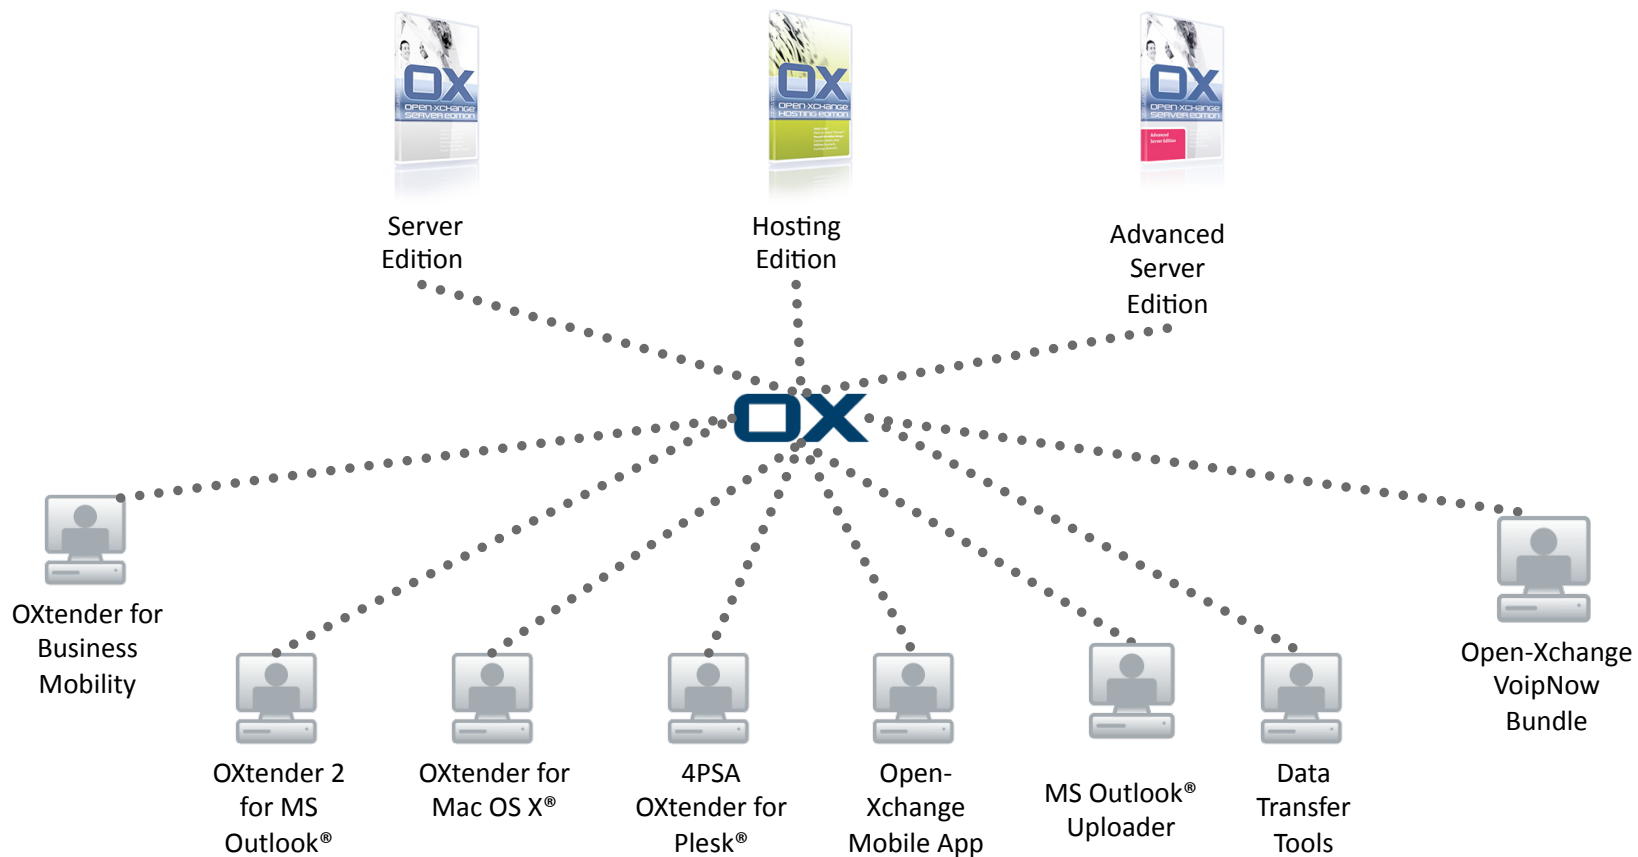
OX
OPEN-XCHANGE
SERVER EDITION

OX
OPEN-XCHANGE
HOSTING EDITION

OX
OPEN-XCHANGE
SERVER EDITION

Server Edition

Hosting Edition

Advanced Server Edition

OX

OXtender for Business Mobility

OXtender 2 for MS Outlook®

OXtender for Mac OS X®

4PSA OXtender for Plesk®

Open-Xchange Mobile App

MS Outlook® Uploader

Data Transfer Tools

Open-Xchange VoipNow Bundle